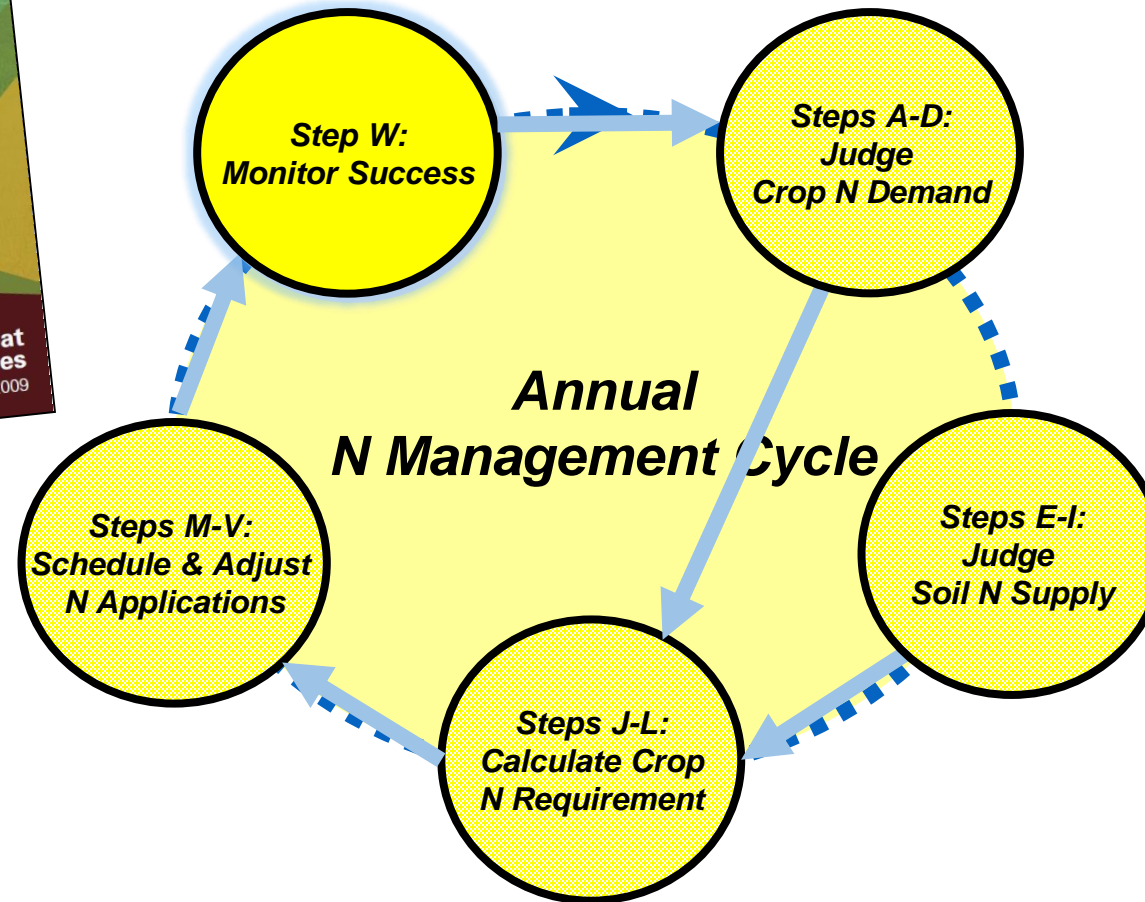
at
es
009

Step W:
Monitor Success

Steps A-D:
Judge
Crop N Demand

Annual
N Management Cycle

Steps M-V:
Schedule & Adjust
N Applications

Steps E-I:
Judge
Soil N Supply

Steps J-L:
Calculate Crop
N Requirement